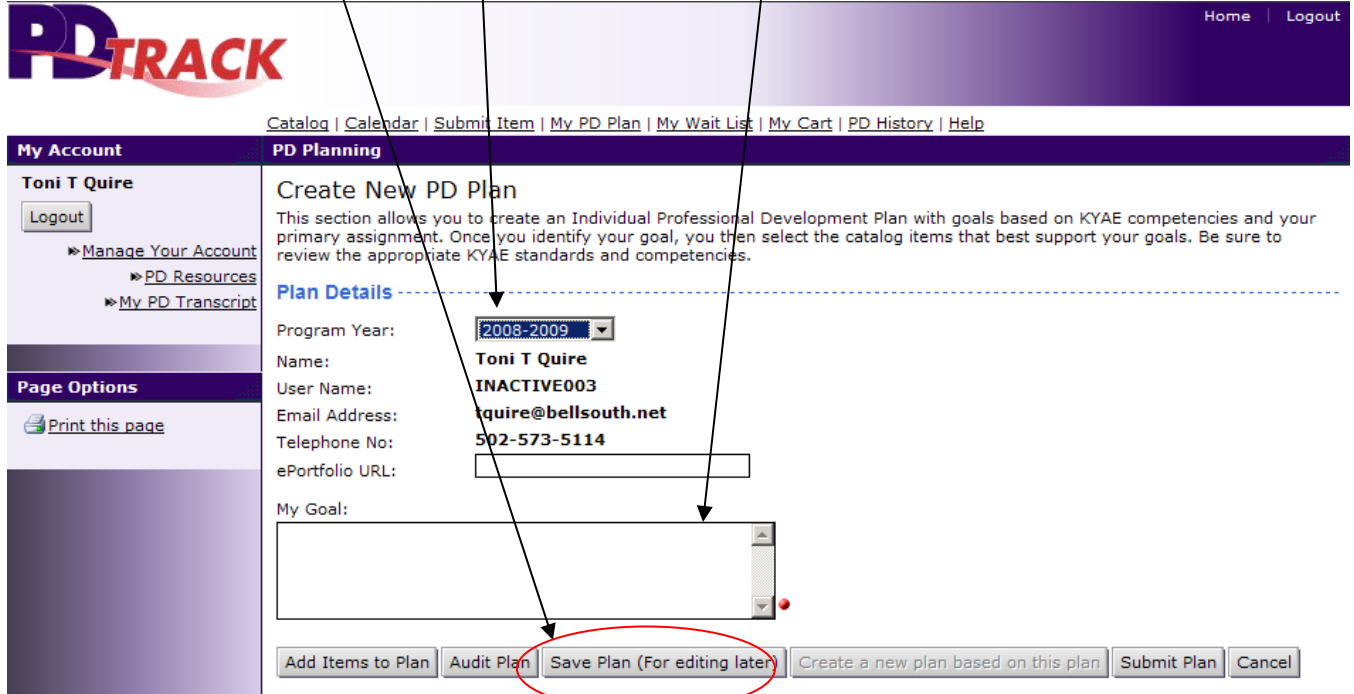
PD TRACK

Home | Logout

Catalog | Calendar | Submit Item | My PD Plan | My Wait List | My Cart | PD History | Help

My Account

Toni T Quire

Logout

Manage Your Account

PD Resources

My PD Transcript

Page Options

Print this page

PD Planning

Create New PD Plan

This section allows you to create an Individual Professional Development Plan with goals based on KYAE competencies and your primary assignment. Once you identify your goal, you then select the catalog items that best support your goals. Be sure to review the appropriate KYAE standards and competencies.

Plan Details

| | |
|---|---|
| Program Year: | 2008-2009 |
| Name: | Toni T Quire |
| User Name: | INACTIVE003 |
| Email Address: | tquire@bellsouth.net |
| Telephone No: | 502-573-5114 |
| ePortfolio URL: | |

My Goal:

Add Items to Plan | Audit Plan | Save Plan (For editing later) | Create a new plan based on this plan | Submit Plan | Cancel